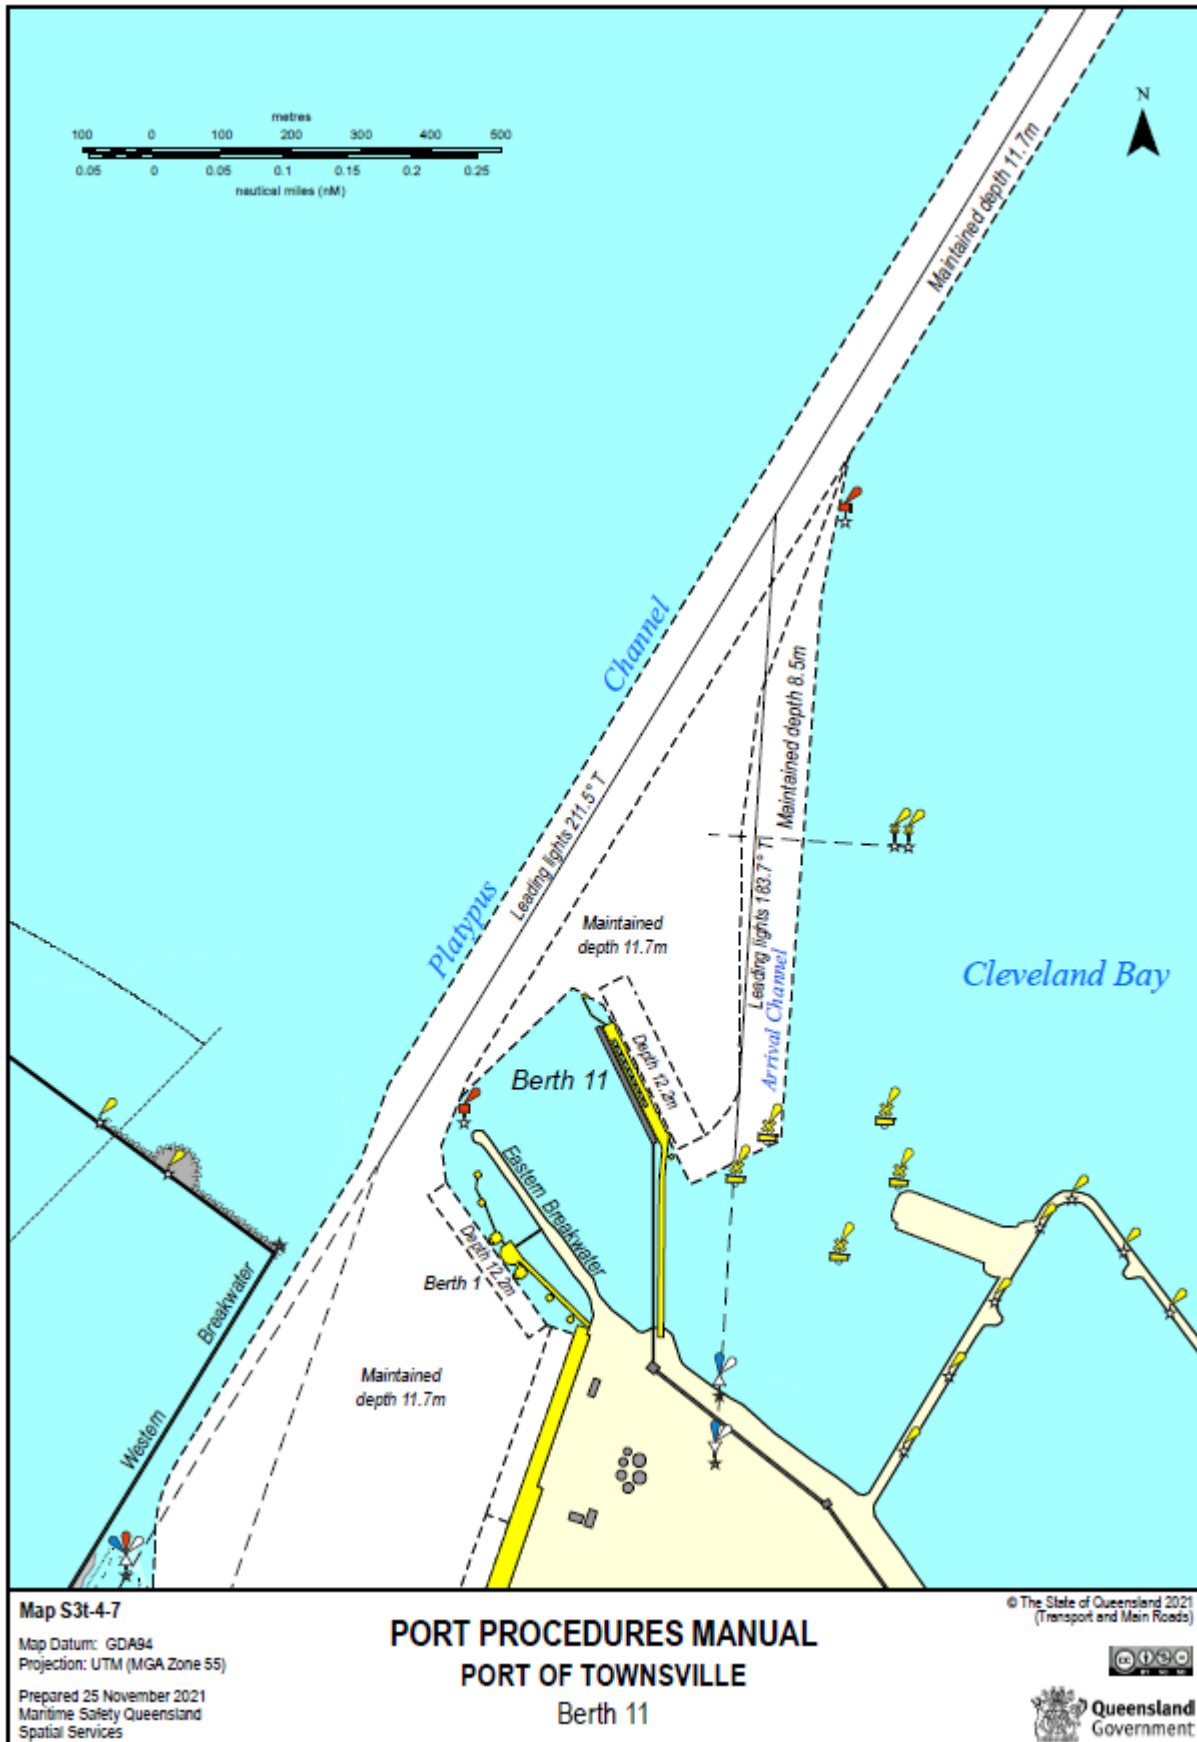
metres
100 0 100 200 300 400 500
0.05 0 0.05 0.1 0.15 0.2 0.25
nautical miles (nM)

N

Maintained depth 11.7m

Platypus Channel

Leading lights 211.5° T

Maintained depth 8.5m

Maintained depth 11.7m

Leading lights 183.7° T

Arrival Channel

Cleveland Bay

Depth 12.2m

Berth 11

Eastern Breakwater

Depth 12.2m

Berth 1

Maintained depth 11.7m

Western Breakwater

Map S3t-4-7

Map Datum: GDA94
Projection: UTM (MGA Zone 55)

Prepared 25 November 2021
Maritime Safety Queensland
Spatial Services

PORT PROCEDURES MANUAL
PORT OF TOWNSVILLE
Berth 11

© The State of Queensland 2021 (Transport and Main Roads)

Queensland Government